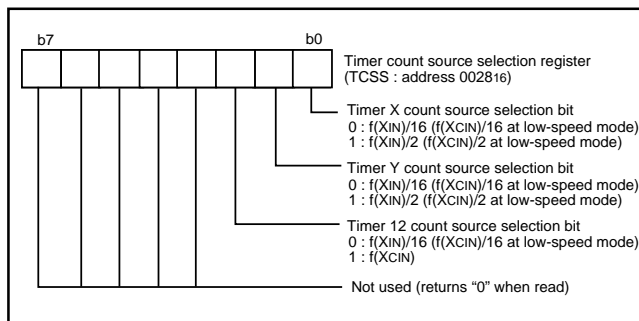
b7

b0

Timer count source selection register (TCSS : address $0028_{16}$)

Timer X count source selection bit
0 : f(XIN)/16 (f(XCIN)/16 at low-speed mode)
1 : f(XIN)/2 (f(XCIN)/2 at low-speed mode)

Timer Y count source selection bit
0 : f(XIN)/16 (f(XCIN)/16 at low-speed mode)
1 : f(XIN)/2 (f(XCIN)/2 at low-speed mode)

Timer 12 count source selection bit
0 : f(XIN)/16 (f(XCIN)/16 at low-speed mode)
1 : f(XCIN)

Not used (returns “0” when read)